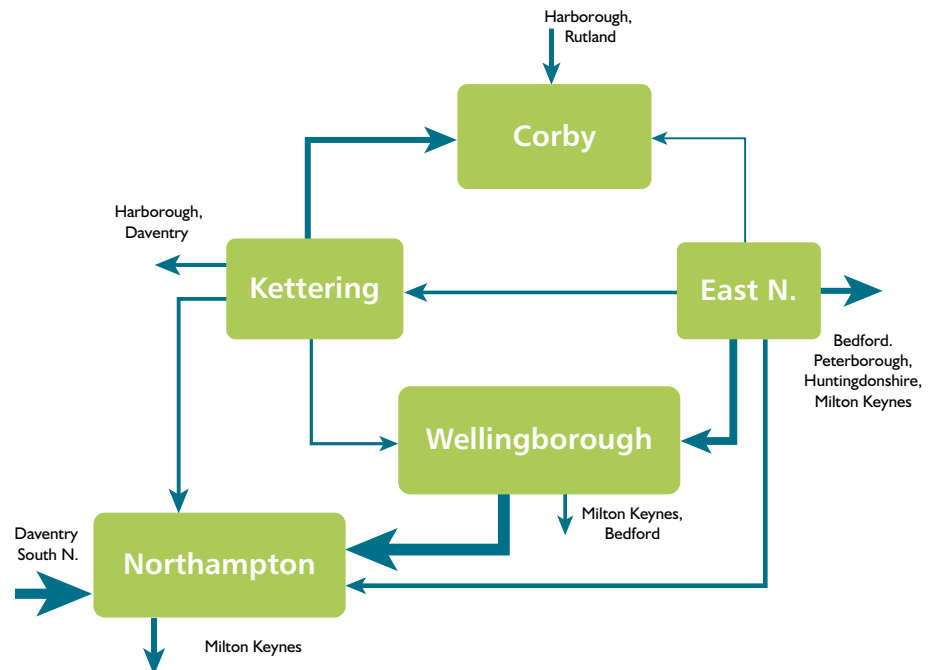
Harborough, Rutland

Corby

Harborough, Daventry

Kettering

East N.

Bedford. Peterborough, Huntingdonshire, Milton Keynes

Wellingborough

Milton Keynes, Bedford

Daventry South N.

Northampton

Milton Keynes